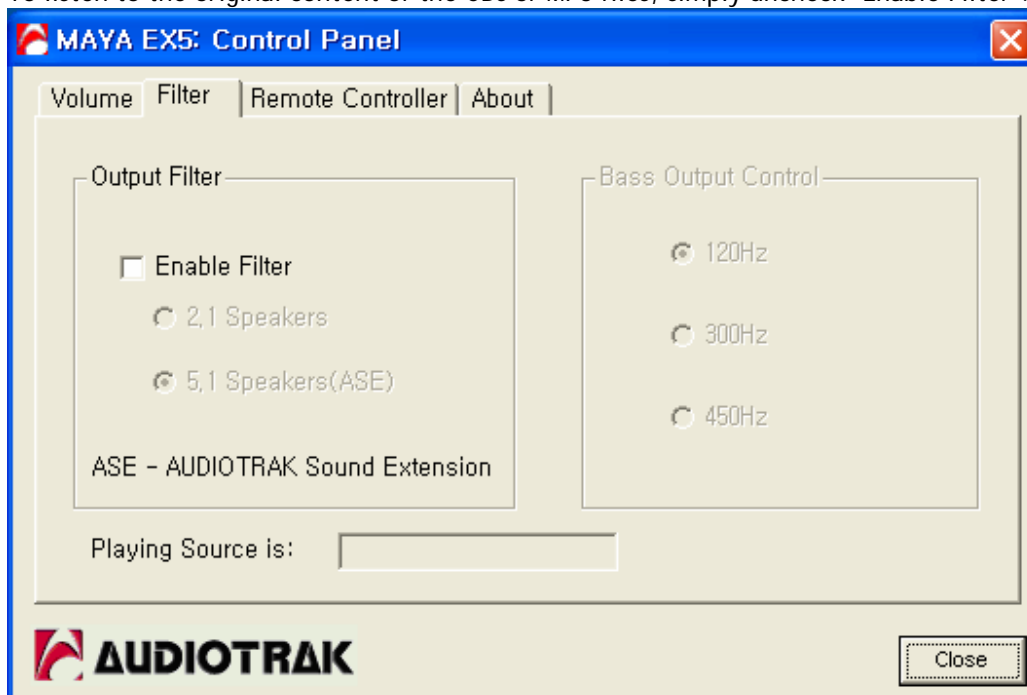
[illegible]

MAYA EX5: Control Panel

Volume | Filter | Remote Controller | About

Output Filter

Enable Filter

2,1 Speakers

5,1 Speakers(ASE)

ASE - AUDIOTRAK Sound Extension

Bass Output Control

120Hz

300Hz

450Hz

Playing Source is:

AUDIOTRAK

Close